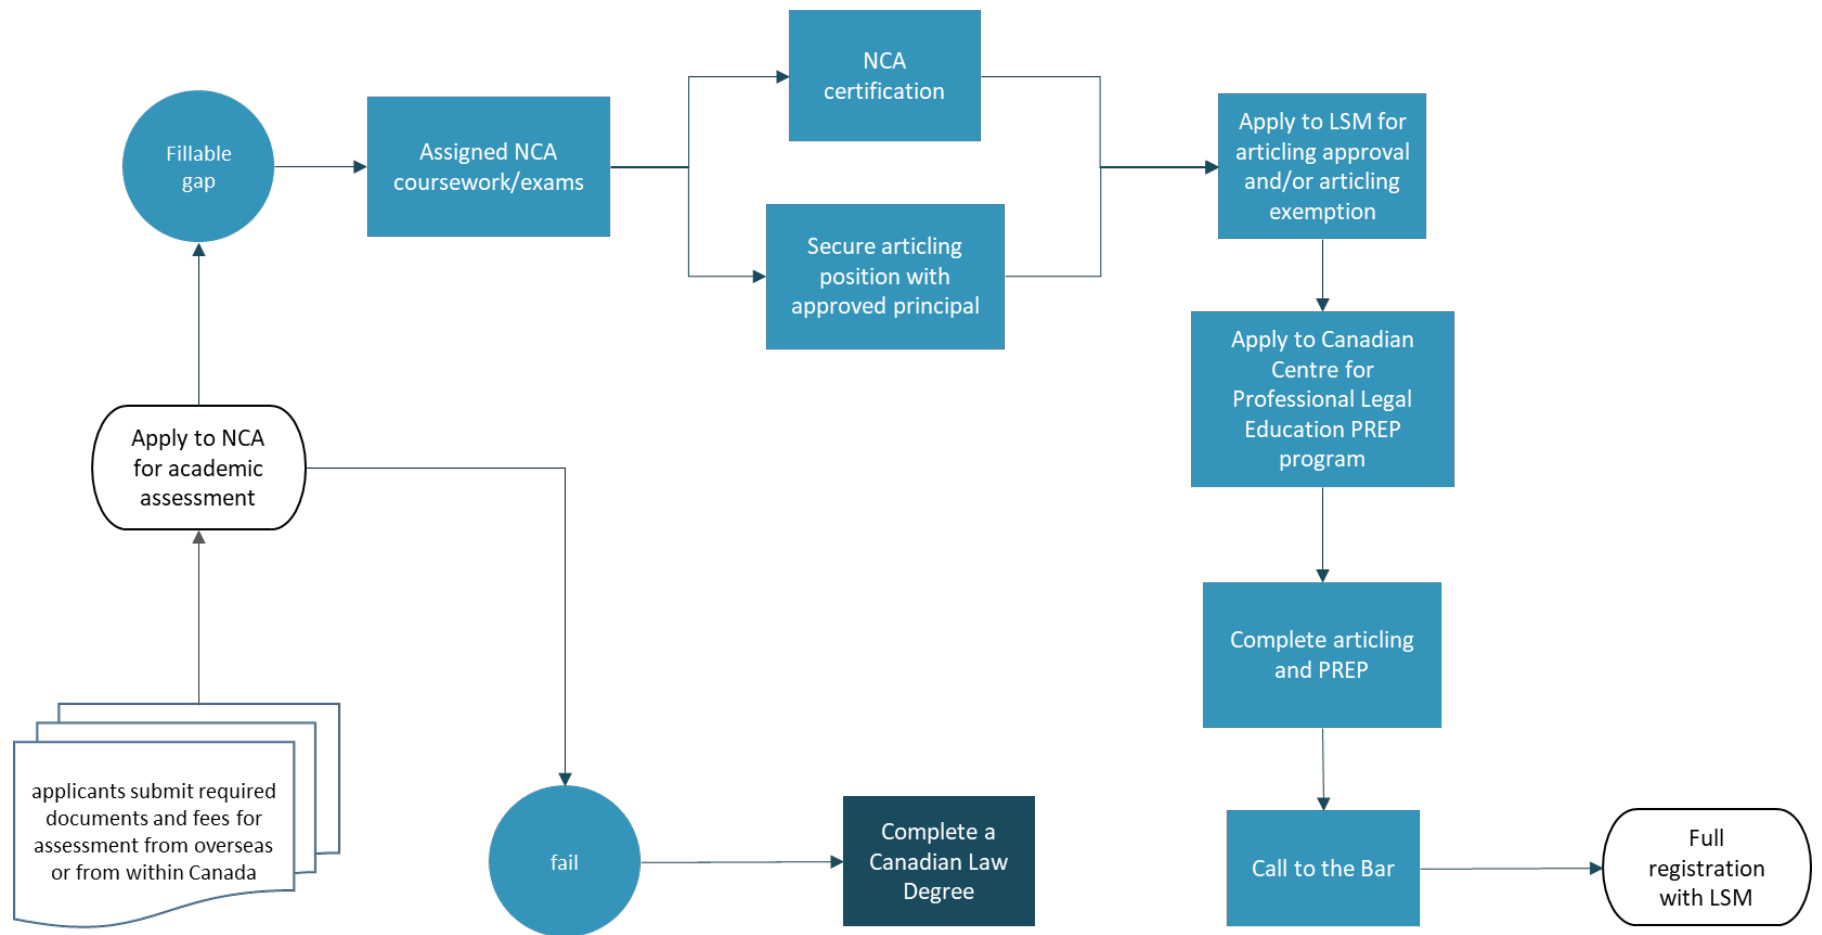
applicants submit required documents and fees for assessment from overseas or from within Canada

Apply to NCA for academic assessment

Fillable gap

Assigned NCA coursework/exams

NCA certification

Secure articling position with approved principal

Apply to LSM for articling approval and/or articling exemption

Apply to Canadian Centre for Professional Legal Education PREP program

Complete articling and PREP

Call to the Bar

Full registration with LSM

fail

Complete a Canadian Law Degree